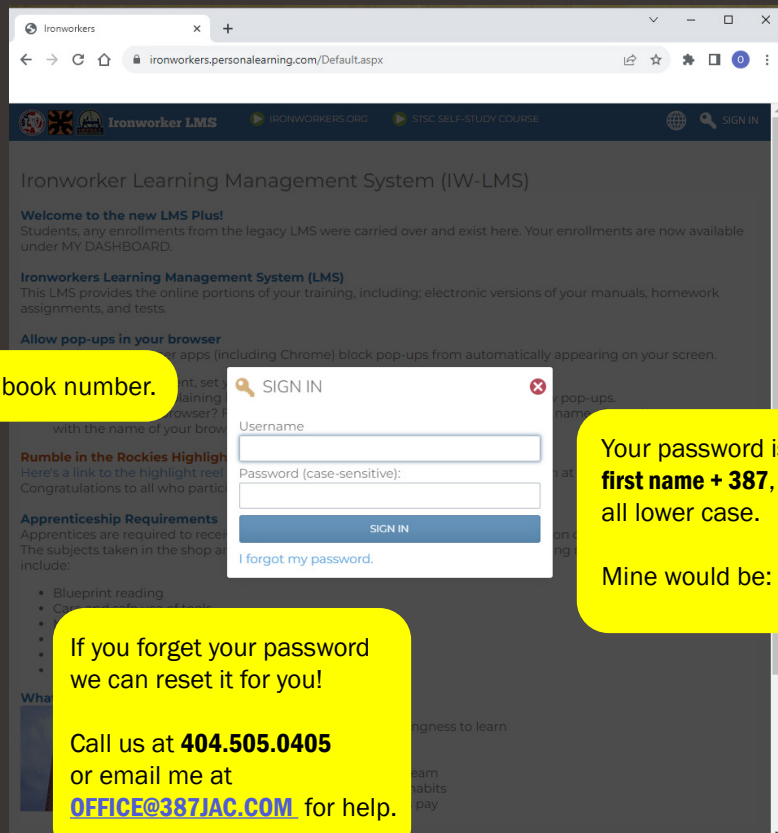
Ironworkers ×
+
ironworkers.personalearning.com/Default.aspx

Ironworker LMS IRONWORKERS.ORG STSC SELF-STUDY COURSE SIGN IN

Ironworker Learning Management System (IW-LMS)

Welcome to the new LMS Plus!
Students, any enrollments from the legacy LMS were carried over and exist here. Your enrollments are now available under MY DASHBOARD.

Ironworkers Learning Management System (LMS)
This LMS provides the online portions of your training, including; electronic versions of your manuals, homework assignments, and tests.

Allow pop-ups in your browser
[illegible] apps (including Chrome) block pop-ups from automatically appearing on your screen.

book number.

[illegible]nt, set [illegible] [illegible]laining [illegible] pop-ups. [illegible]rowser? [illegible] name with the name of your brow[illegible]

Rumble in the Rockies Highligh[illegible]
Here's a link to the highlight reel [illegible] at
Congratulations to all who partic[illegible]

Apprenticeship Requirements
Apprentices are required to rece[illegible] on
The subjects taken in the shop an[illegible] include:

• Blueprint reading
• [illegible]

What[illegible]
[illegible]ngness to learn
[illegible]eam
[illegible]habits
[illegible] pay

SIGN IN
Username
Password (case-sensitive):
SIGN IN
I forgot my password.

Your password i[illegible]
first name + 387,
all lower case.

Mine would be:

If you forget your password we can reset it for you!

Call us at 404.505.0405
or email me at
OFFICE@387JAC.COM for help.